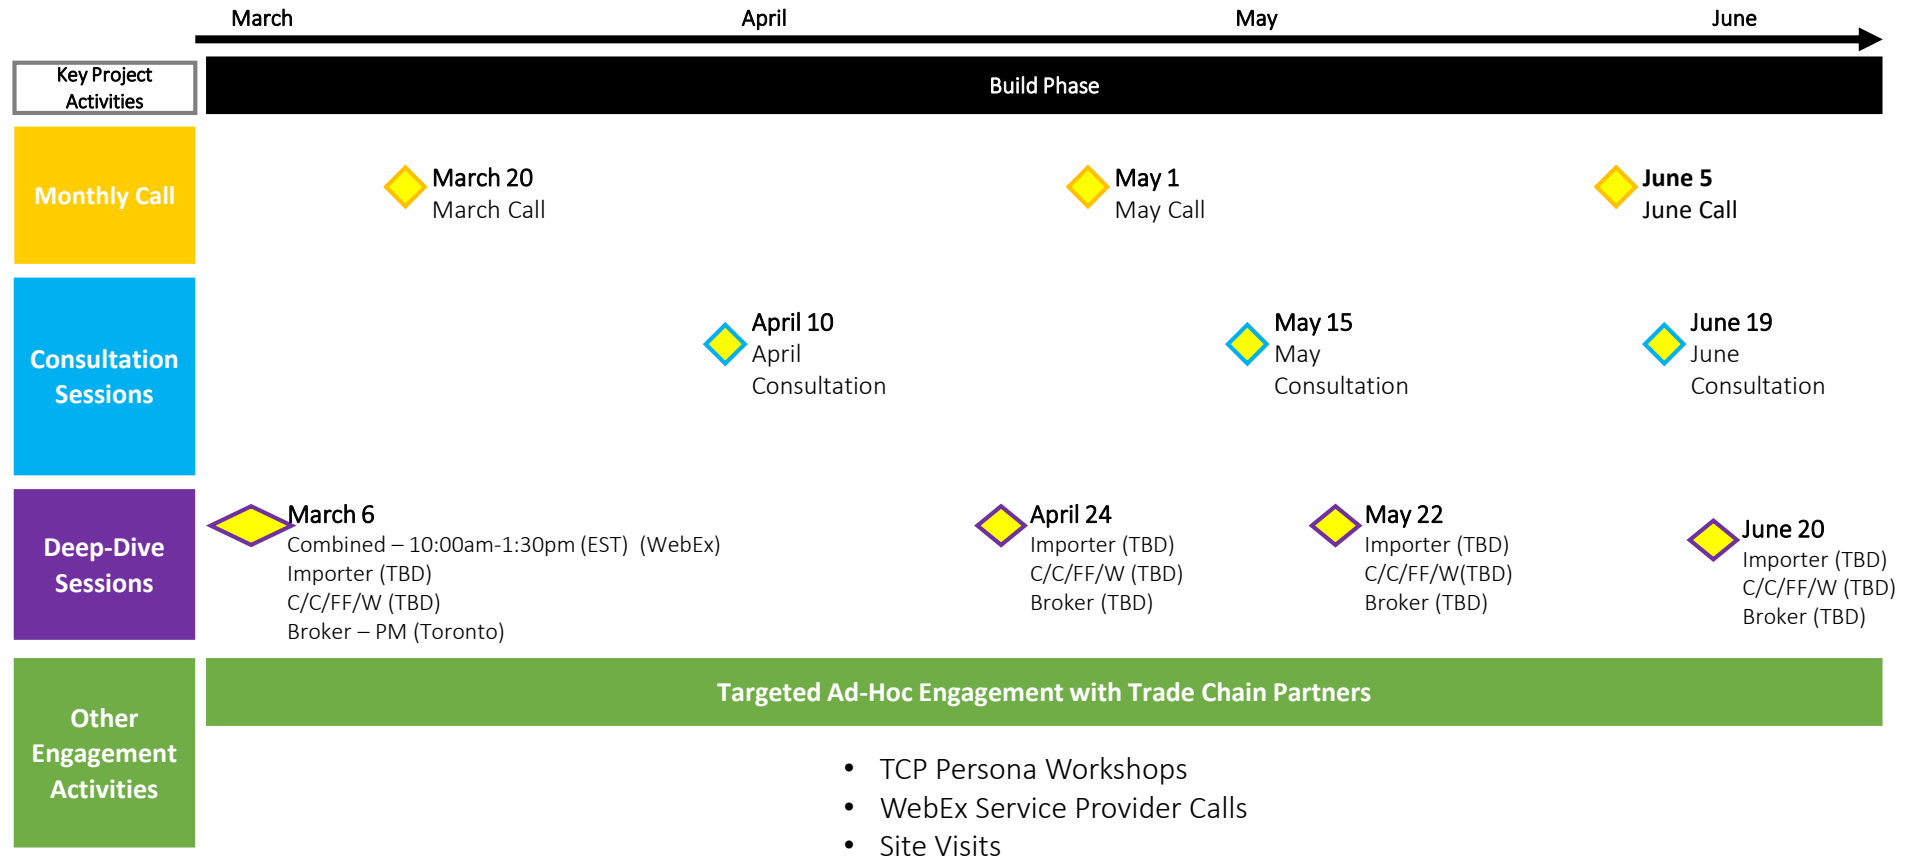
March April May June

Key Project Activities

Build Phase

Monthly Call

March 20
March Call

May 1
May Call

June 5
June Call

Consultation Sessions

April 10
April Consultation

May 15
May Consultation

June 19
June Consultation

Deep-Dive Sessions

March 6
Combined – 10:00am-1:30pm (EST) (WebEx)
Importer (TBD)
C/C/FF/W (TBD)
Broker – PM (Toronto)

April 24
Importer (TBD)
C/C/FF/W (TBD)
Broker (TBD)

May 22
Importer (TBD)
C/C/FF/W(TBD)
Broker (TBD)

June 20
Importer (TBD)
C/C/FF/W (TBD)
Broker (TBD)

Other Engagement Activities

Targeted Ad-Hoc Engagement with Trade Chain Partners

• TCP Persona Workshops
• WebEx Service Provider Calls
• Site Visits